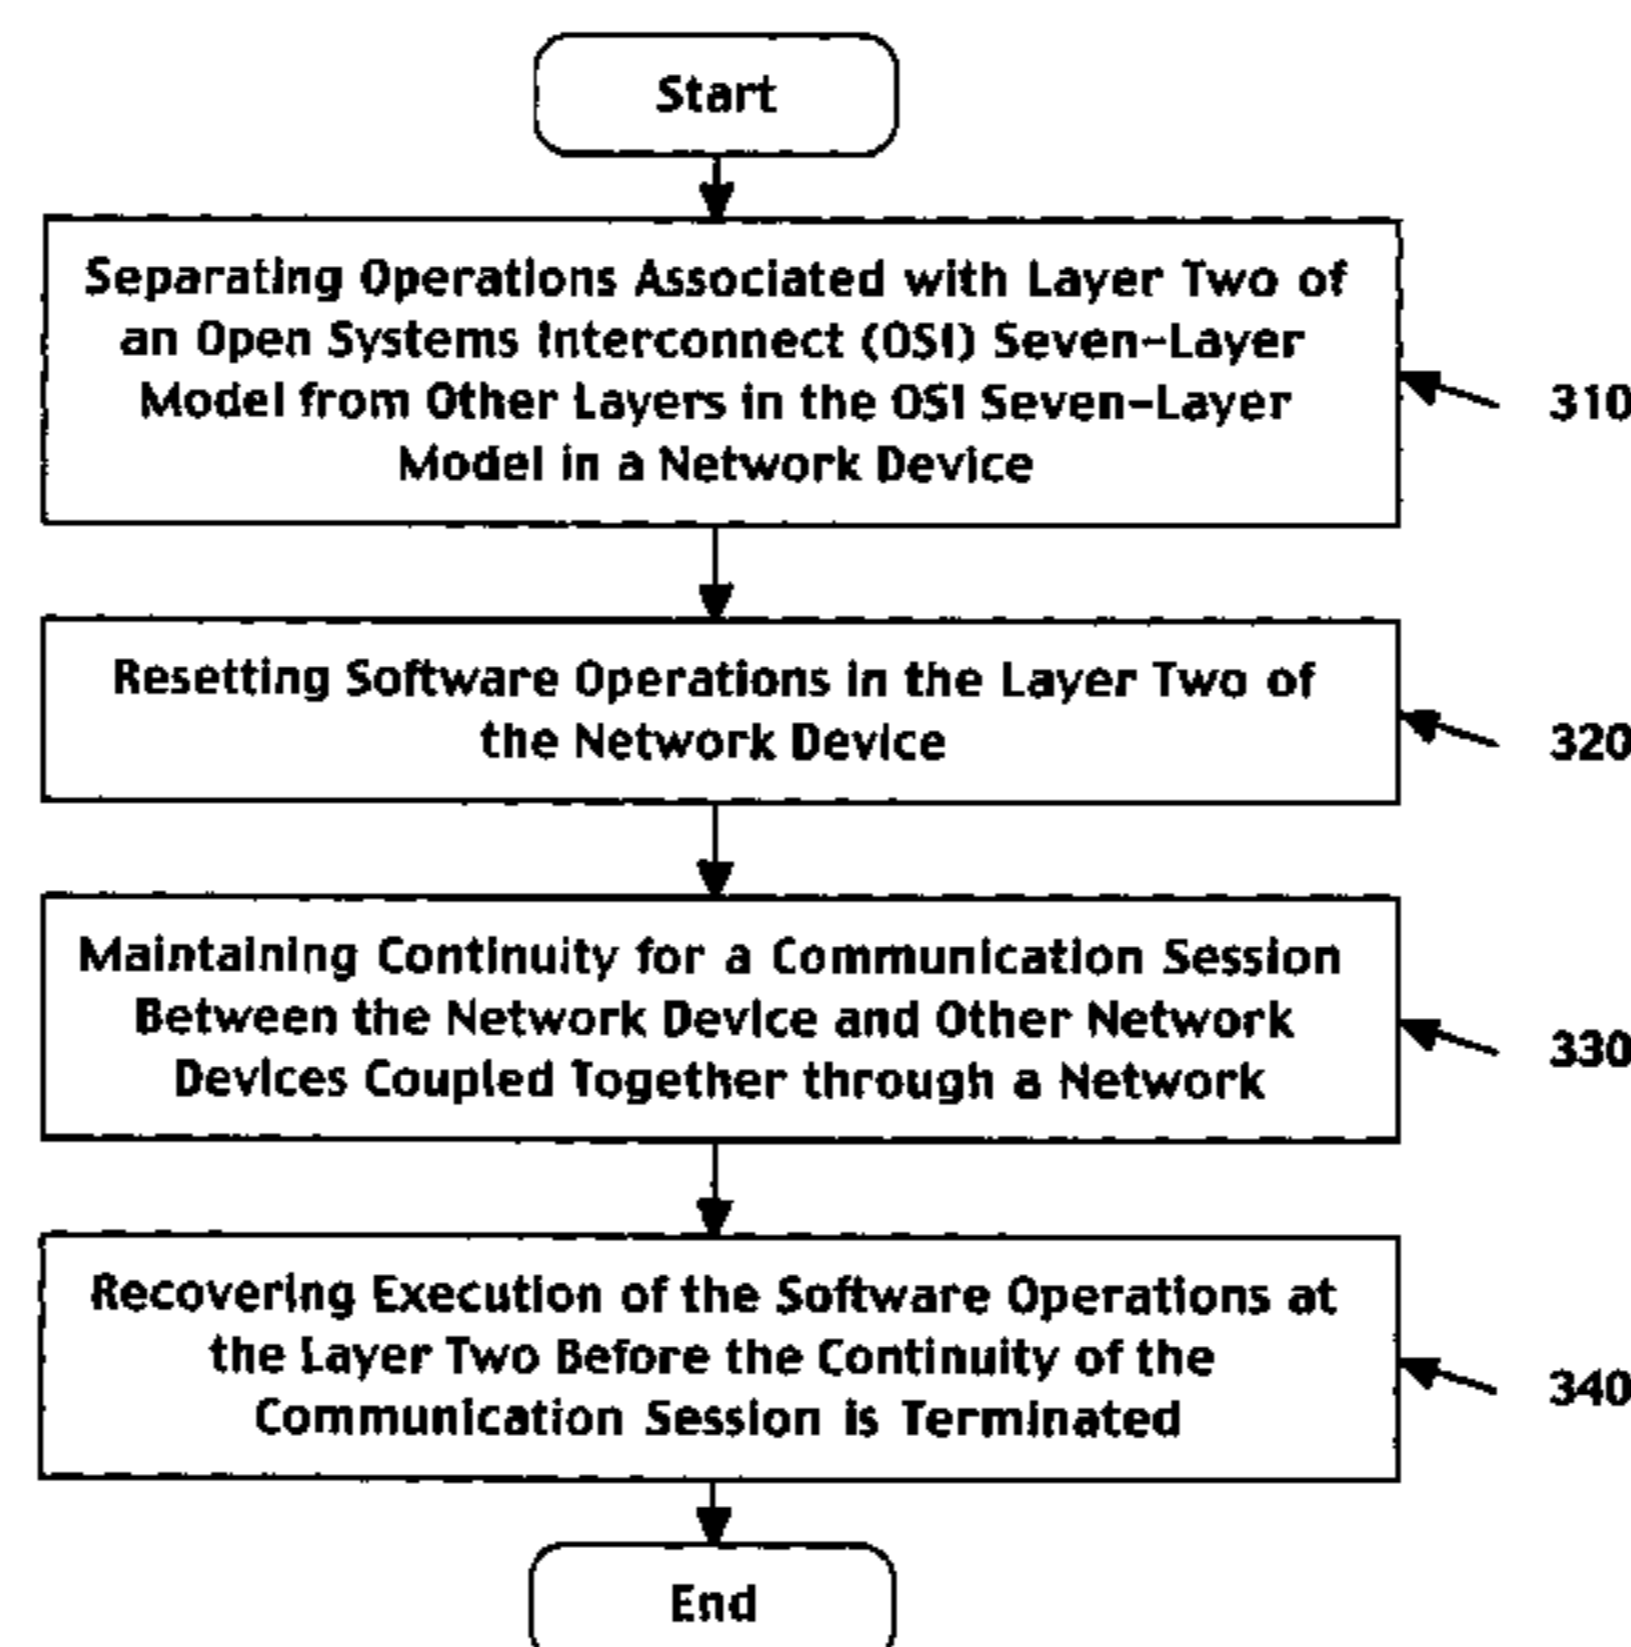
Start

Separating Operations Associated with Layer Two of an Open Systems Interconnect (OSI) Seven-Layer Model from Other Layers in the OSI Seven-Layer Model in a Network Device

310

Resetting Software Operations in the Layer Two of the Network Device

320

Maintaining Continuity for a Communication Session Between the Network Device and Other Network Devices Coupled Together through a Network

330

Recovering Execution of the Software Operations at the Layer Two Before the Continuity of the Communication Session is Terminated

340

End